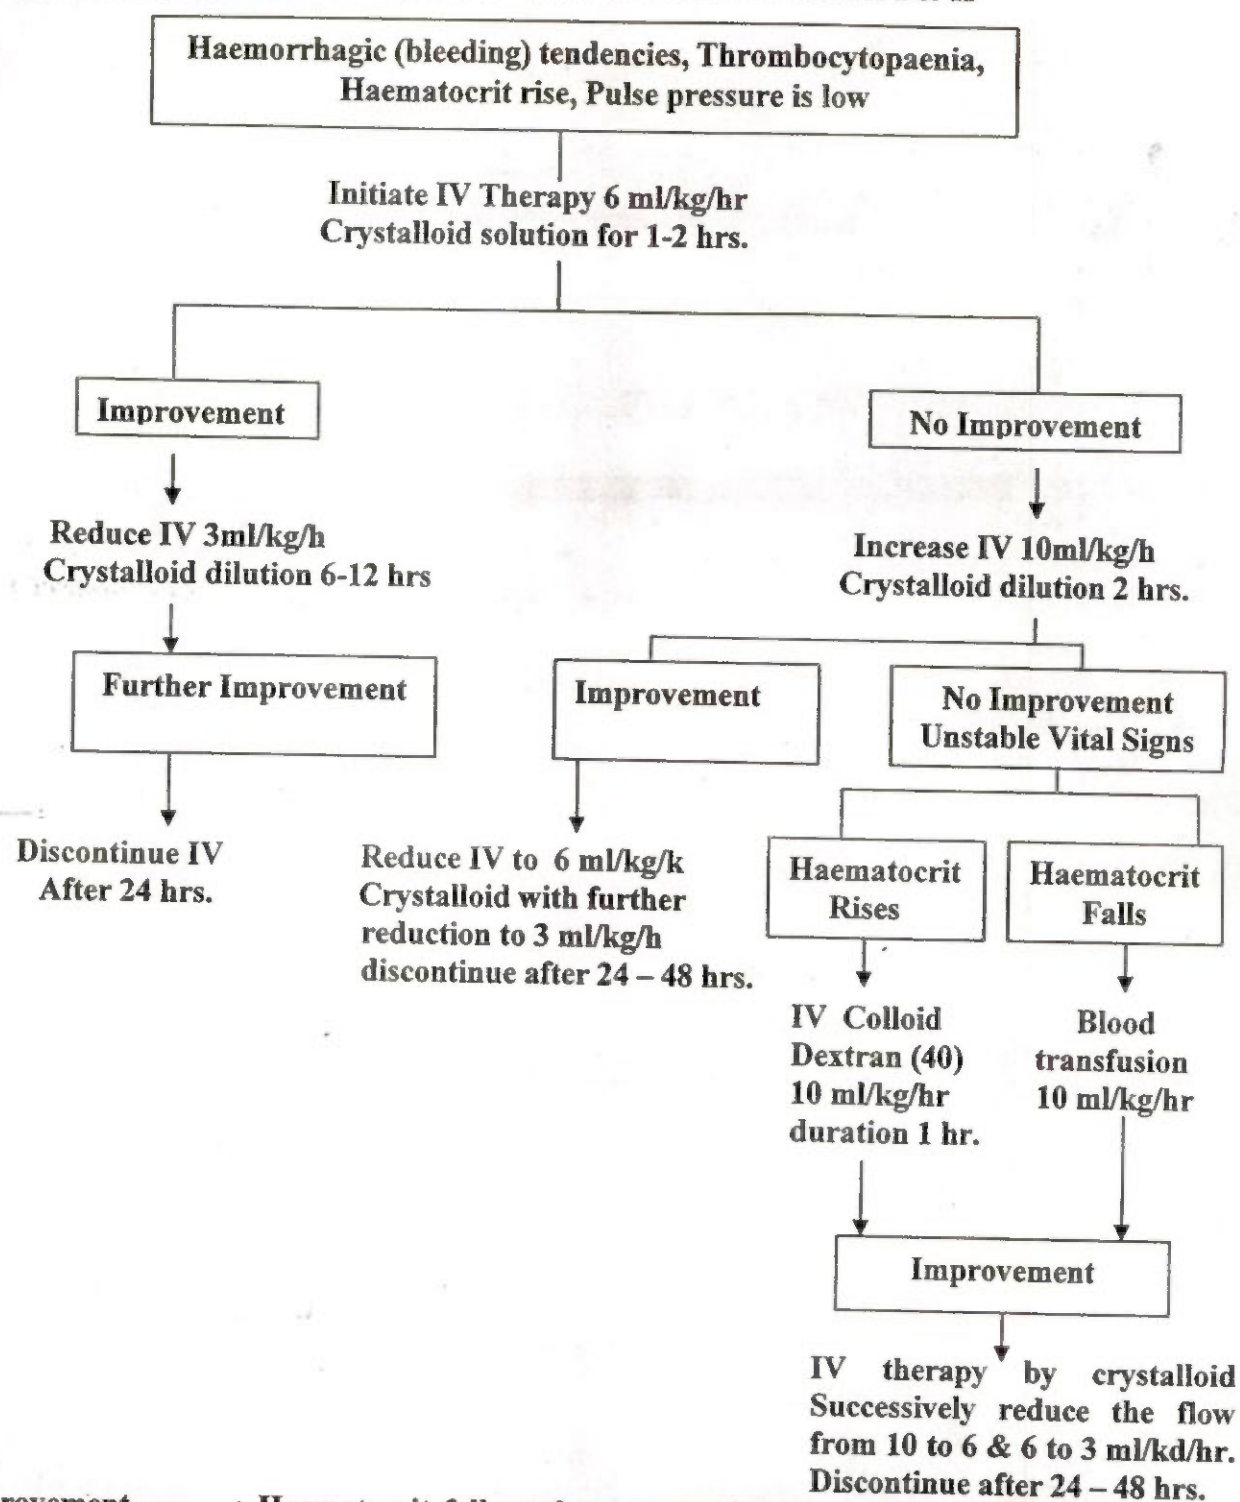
Haemorrhagic (bleeding) tendencies, Thrombocytopaenia, Haematocrit rise, Pulse pressure is low

Initiate IV Therapy 6 ml/kg/hr Crystalloid solution for 1-2 hrs.

Improvement

Reduce IV 3ml/kg/h Crystalloid dilution 6-12 hrs

Further Improvement

Discontinue IV After 24 hrs.

No Improvement

Increase IV 10ml/kg/h Crystalloid dilution 2 hrs.

Improvement

Reduce IV to 6 ml/kg/k Crystalloid with further reduction to 3 ml/kg/h discontinue after 24 – 48 hrs.

No Improvement Unstable Vital Signs

Haematocrit Rises

IV Colloid Dextran (40) 10 ml/kg/hr duration 1 hr.

Haematocrit Falls

Blood transfusion 10 ml/kg/hr

Improvement

IV therapy by crystalloid Successively reduce the flow from 10 to 6 & 6 to 3 ml/kd/hr. Discontinue after 24 – 48 hrs.

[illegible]rovement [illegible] Haematocrit falls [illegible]